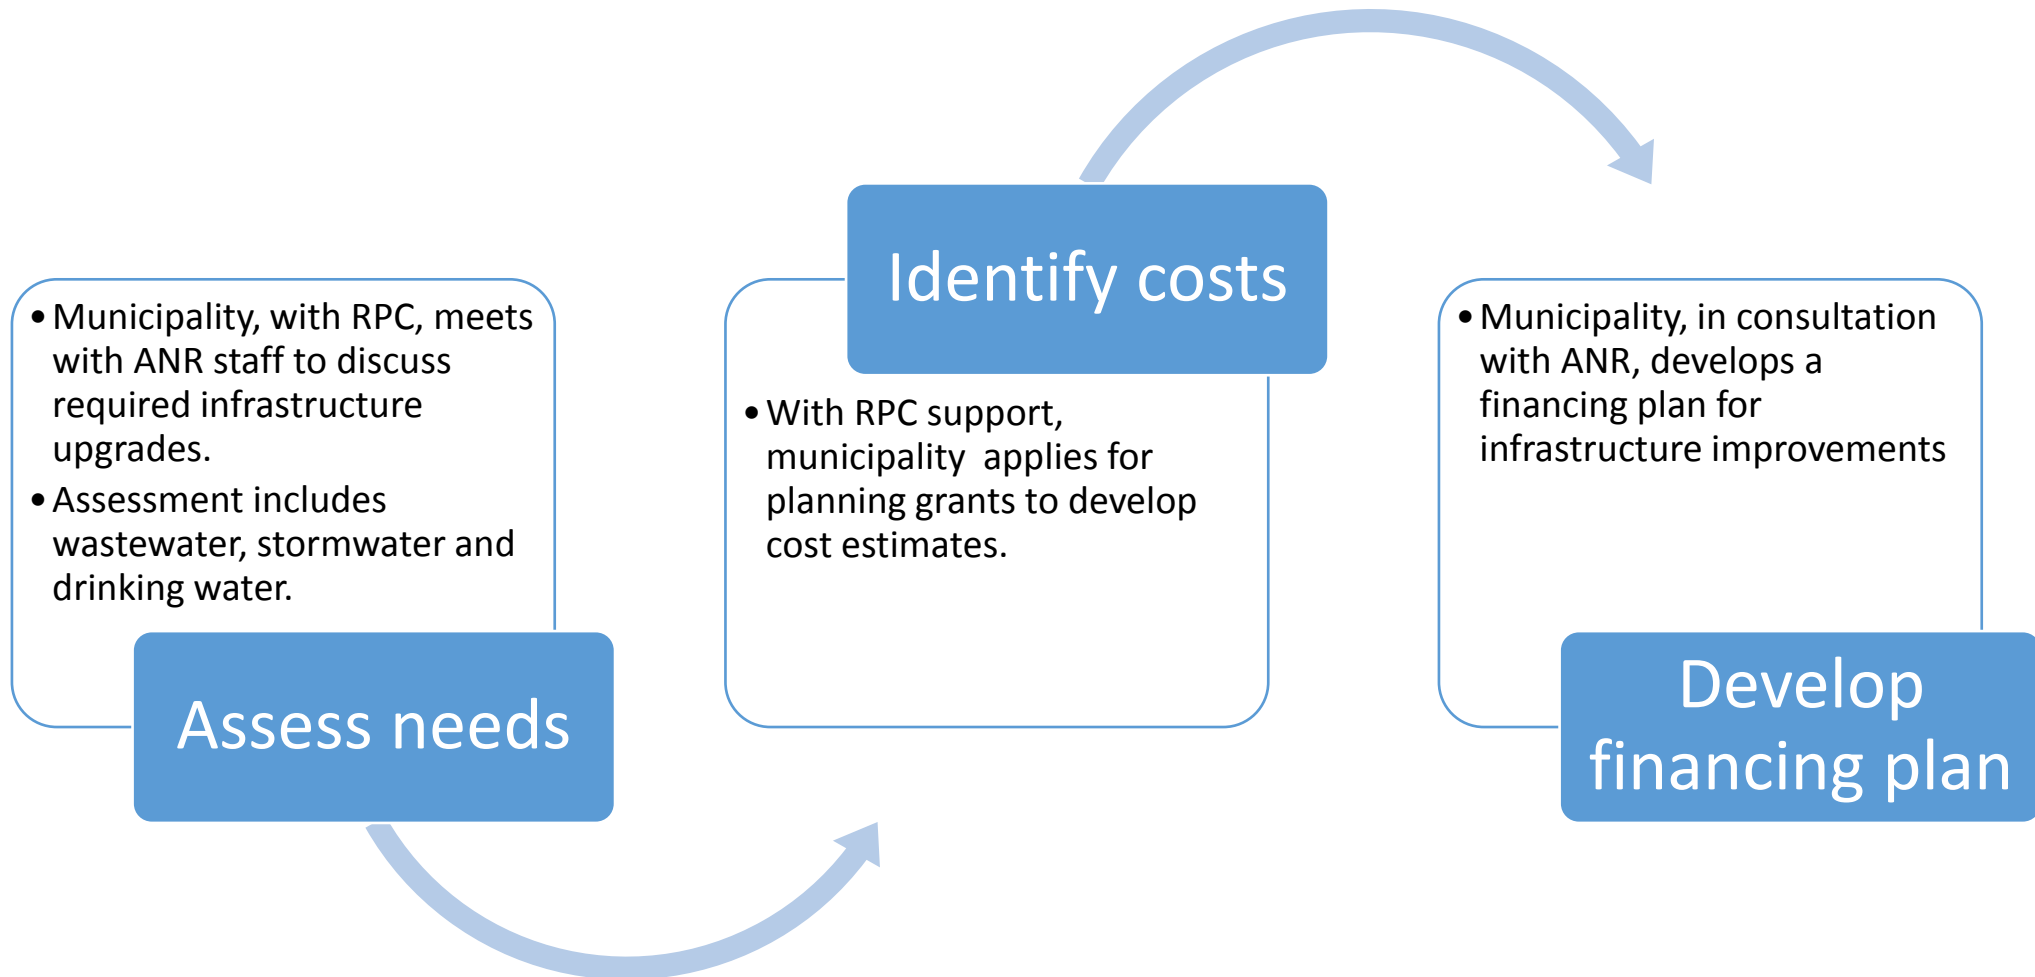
- Municipality, with RPC, meets with ANR staff to discuss required infrastructure upgrades.
- Assessment includes wastewater, stormwater and drinking water.

Assess needs

Identify costs

- With RPC support, municipality applies for planning grants to develop cost estimates.

- Municipality, in consultation with ANR, develops a financing plan for infrastructure improvements

Develop financing plan